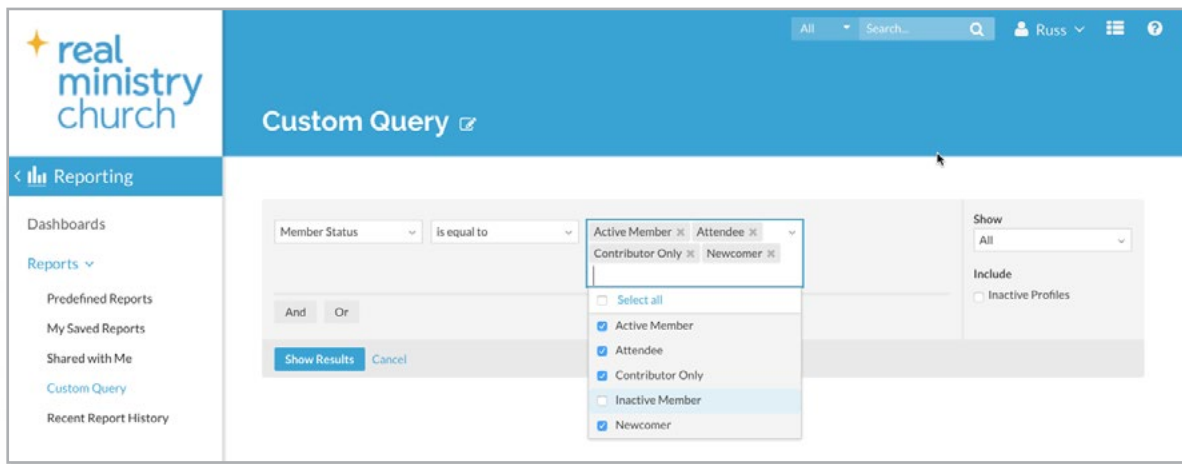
real ministry church

All Search...

Russ

Custom Query

Reporting

Dashboards

Reports

Predefined Reports

My Saved Reports

Shared with Me

Custom Query

Recent Report History

Member Status

is equal to

Active Member ×
Attendee ×
Contributor Only ×
Newcomer ×

Select all
Active Member
Attendee
Contributor Only
Inactive Member
Newcomer

And
Or

Show Results
Cancel

Show
All

Include
Inactive Profiles